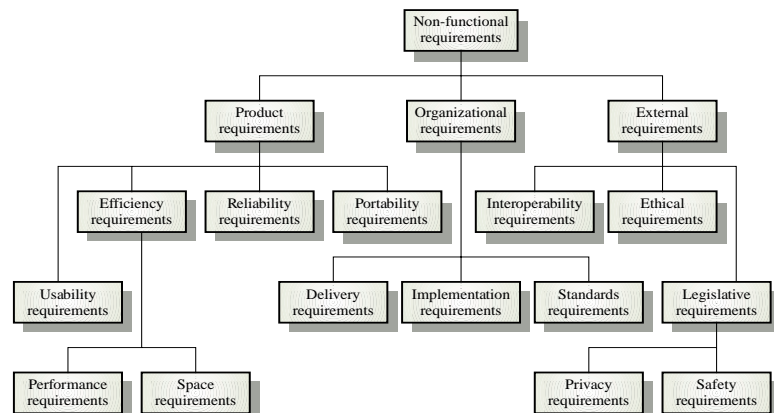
Non-functional requirements

Product requirements

Organizational requirements

External requirements

Efficiency requirements

Reliability requirements

Portability requirements

Interoperability requirements

Ethical requirements

Usability requirements

Delivery requirements

Implementation requirements

Standards requirements

Legislative requirements

Performance requirements

Space requirements

Privacy requirements

Safety requirements